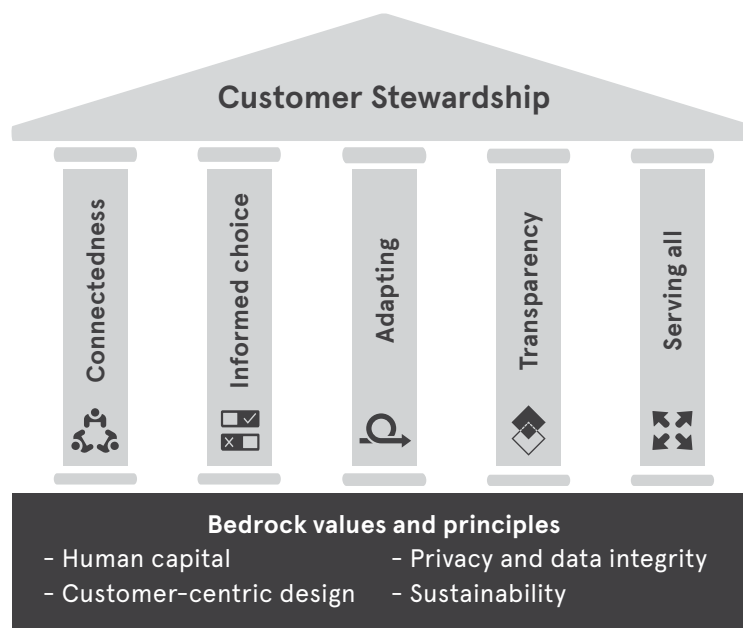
Customer Stewardship

Connectedness

Informed choice

Adapting

Transparency

Serving all

Bedrock values and principles

- Human capital
- Customer-centric design

- Privacy and data integrity
- Sustainability